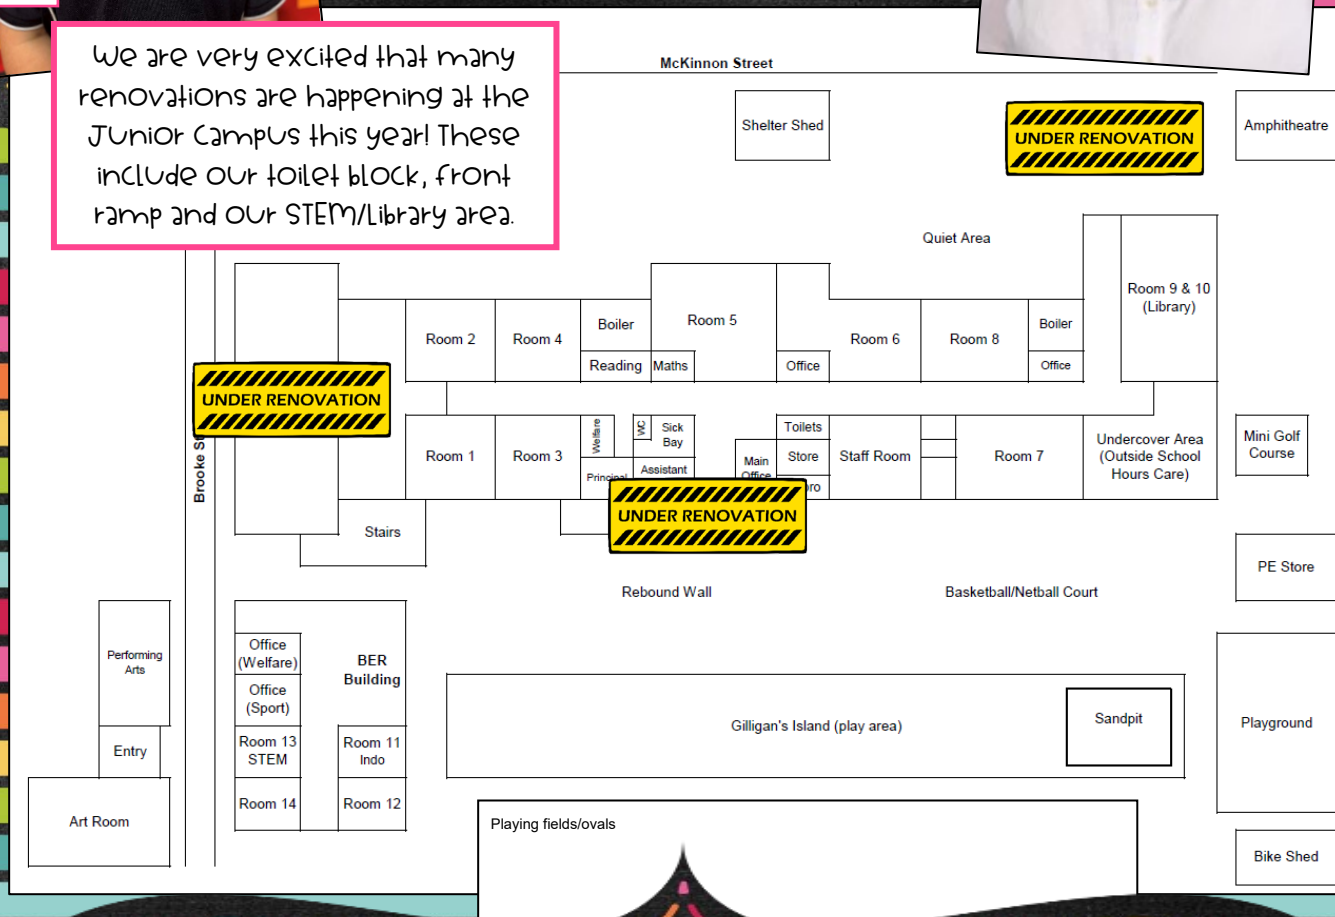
We are very excited that many renovations are happening at the Junior Campus this year! These include our toilet block, front ramp and our STEM/Library area.

McKinnon Street

Shelter Shed

UNDER RENOVATION

Amphitheatre

Quiet Area

Room 9 & 10 (Library)

Room 2

Room 4

Boiler

Room 5

Room 6

Room 8

Boiler

Reading

Maths

Office

Office

UNDER RENOVATION

Brooke S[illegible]

Room 1

Room 3

Welfare

WC

Sick Bay

Assistant

Principal

Toilets

Store

Staff Room

Room 7

Undercover Area (Outside School Hours Care)

Mini Golf Course

Main Office

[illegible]ro

UNDER RENOVATION

Stairs

PE Store

Rebound Wall

Basketball/Netball Court

Performing Arts

Office (Welfare)

BER Building

Office (Sport)

Gilligan's Island (play area)

Sandpit

Playground

Entry

Room 13 STEM

Room 11 Indo

Art Room

Room 14

Room 12

Playing fields/ovals

Bike Shed